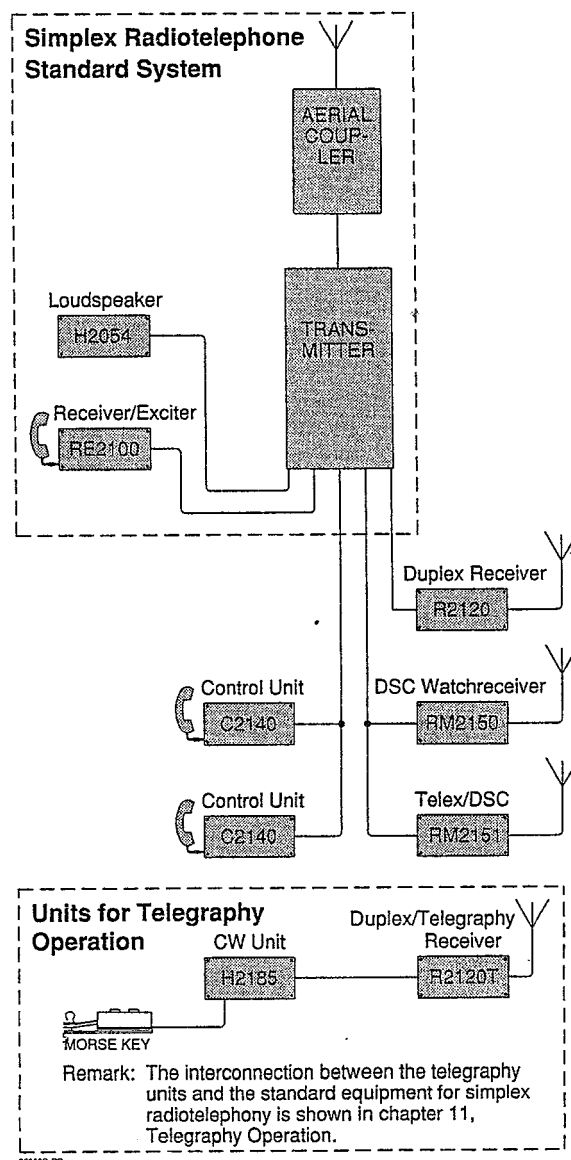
Simplex Radiotelephone Standard System

AERIAL COUPLER

Loudspeaker
H2054

TRANSMITTER

Receiver/Exciter
RE2100

Duplex Receiver
R2120

Control Unit
C2140

DSC Watchreceiver
RM2150

Control Unit
C2140

Telex/DSC
RM2151

Units for Telegraphy Operation

CW Unit
H2185

Duplex/Telegraphy Receiver
R2120T

MORSE KEY

Remark: The interconnection between the telegraphy units and the standard equipment for simplex radiotelephony is shown in chapter 11, Telegraphy Operation.

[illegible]